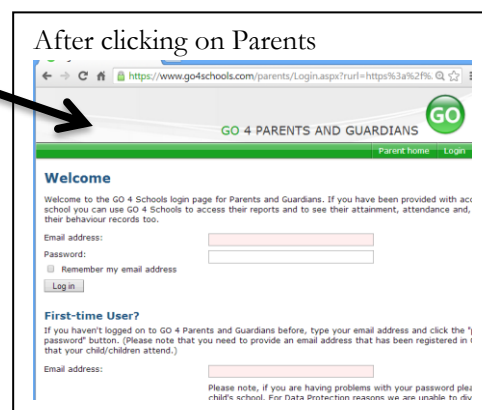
After clicking on Parents

https://www.go4schools.com/parents/Login.aspx?url=https%3a%2f%

GO 4 PARENTS AND GUARDIANS

GO

Parent home Login

Welcome

Welcome to the GO 4 Schools login page for Parents and Guardians. If you have been provided with acc school you can use GO 4 Schools to access their reports and to see their attainment, attendance and, their behaviour records too.

Email address:

Password:

Remember my email address

Log in

First-time User?

If you haven't logged on to GO 4 Parents and Guardians before, type your email address and click the "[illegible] password" button. (Please note that you need to provide an email address that has been registered in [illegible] that your child/children attend.)

Email address:

Please note, if you are having problems with your password plea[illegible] child's school. For Data Protection reasons we are unable to div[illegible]